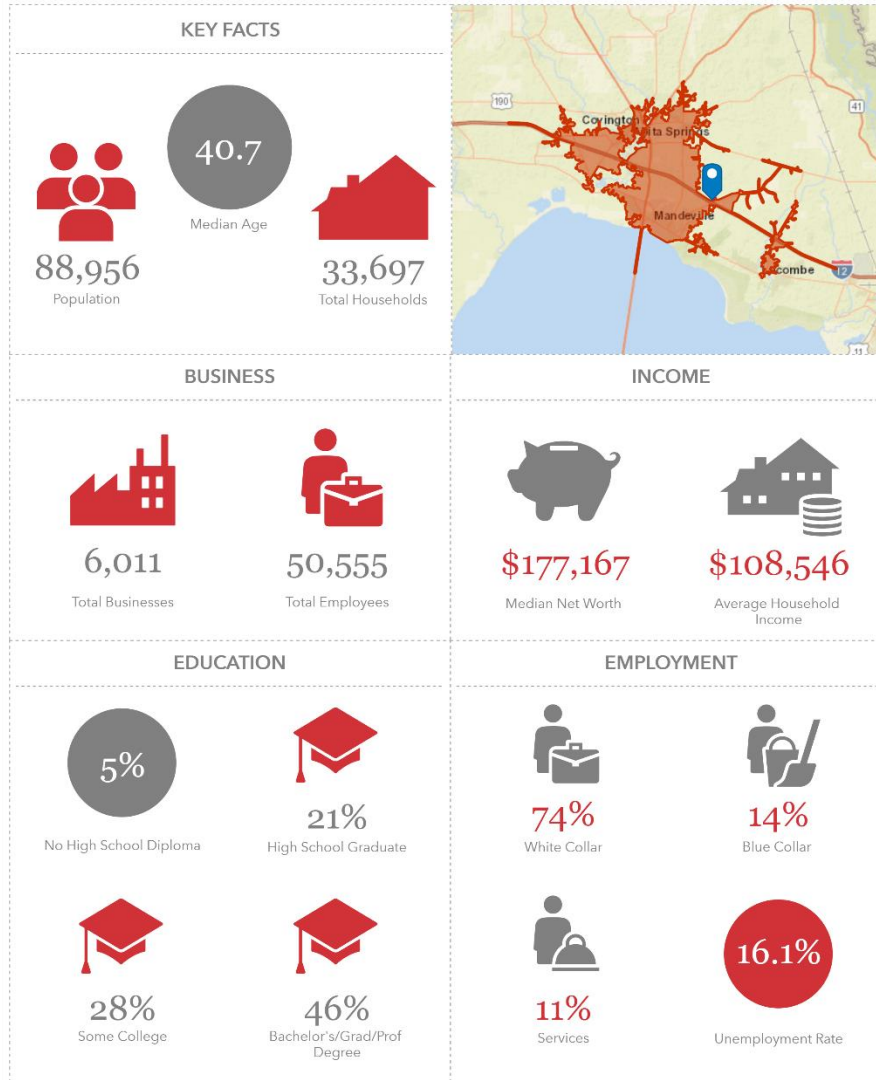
KEY FACTS

40.7
Median Age

88,956
Population

33,697
Total Households

190
41
Covington
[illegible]ita Springs
Mandeville
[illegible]combe
12

BUSINESS

6,011
Total Businesses

50,555
Total Employees

INCOME

$177,167
Median Net Worth

$108,546
Average Household Income

EDUCATION

5%
No High School Diploma

21%
High School Graduate

28%
Some College

46%
Bachelor's/Grad/Prof Degree

EMPLOYMENT

74%
White Collar

14%
Blue Collar

11%
Services

16.1%
Unemployment Rate